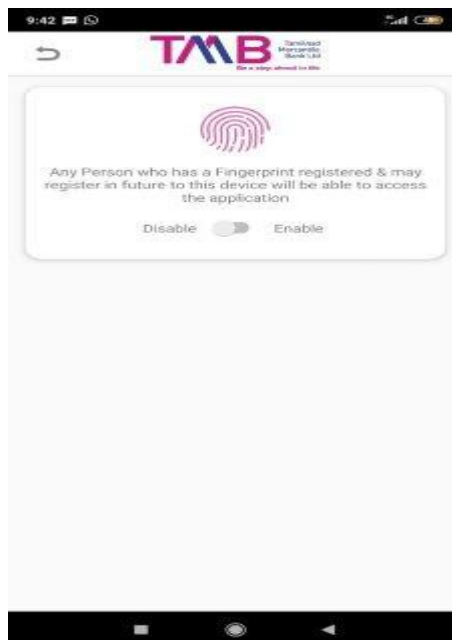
9:42

TMB Tamilnad Mercantile Bank Ltd

Be a step ahead in life

Any Person who has a Fingerprint registered & may register in future to this device will be able to access the application

Disable Enable